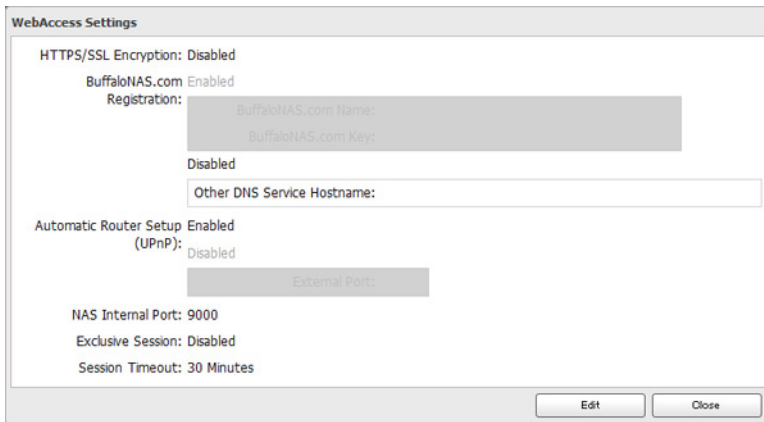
WebAccess Settings

HTTPS/SSL Encryption: Disabled

BuffaloNAS.com Registration: Enabled

BuffaloNAS.com Name:

BuffaloNAS.com Key:

Disabled

Other DNS Service Hostname:

Automatic Router Setup (UPnP): Enabled

Disabled

External Port:

NAS Internal Port: 9000

Exclusive Session: Disabled

Session Timeout: 30 Minutes

Edit

Close